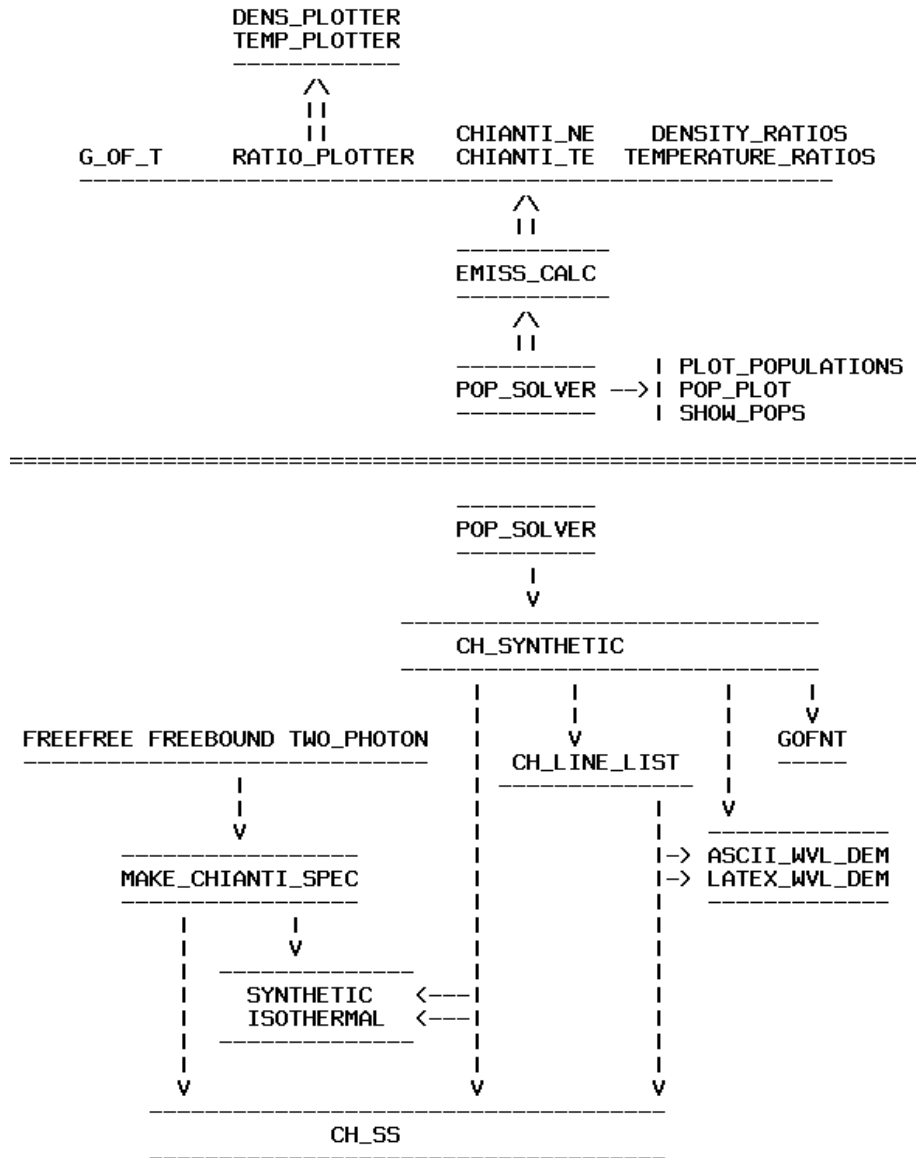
DENS_PLOTTER
TEMP_PLOTTER

G_OF_T RATIO_PLOTTER CHIANTI_NE CHIANTI_TE DENSITY_RATIOS TEMPERATURE_RATIOS

EMISS_CALC

POP_SOLVER --> PLOT_POPULATIONS POP_PLOT SHOW_POPS

POP_SOLVER

CH_SYNTHETIC

FREEFREE FREEBOUND TWO_PHOTON

CH_LINE_LIST

GOFNT

MAKE_CHIANTI_SPEC

ASCII_WVL_DEM
LATEX_WVL_DEM

SYNTHETIC
ISOTHERMAL

CH_SS